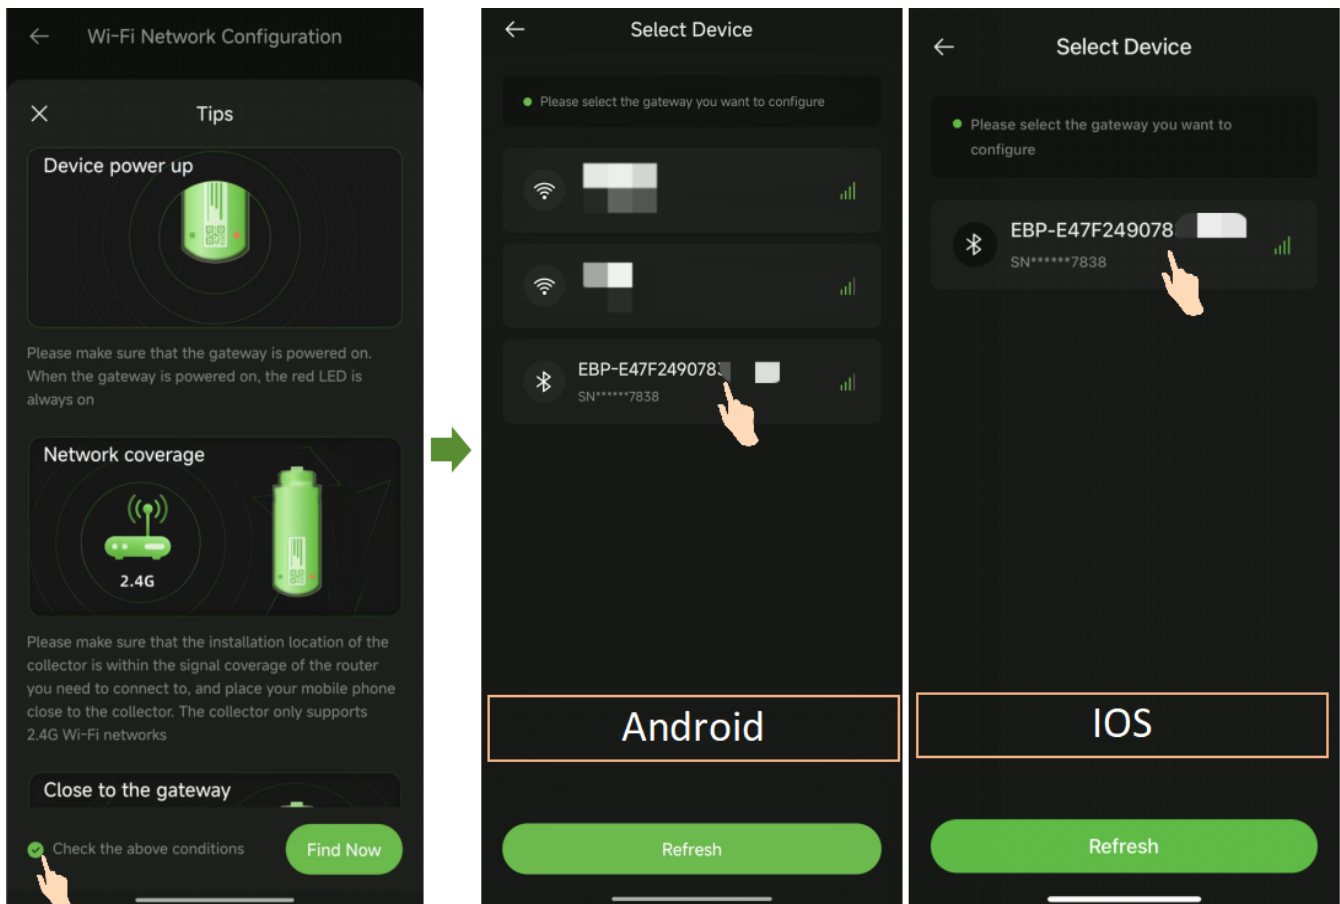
Wi-Fi Network Configuration

Tips

Device power up

Please make sure that the gateway is powered on. When the gateway is powered on, the red LED is always on

Network coverage

2.4G

Please make sure that the installation location of the collector is within the signal coverage of the router you need to connect to, and place your mobile phone close to the collector. The collector only supports 2.4G Wi-Fi networks

Close to the gateway

Check the above conditions

Find Now

Select Device

Please select the gateway you want to configure

EBP-E47F249078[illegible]

SN******7838

Android

Refresh

Select Device

Please select the gateway you want to configure

EBP-E47F249078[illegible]

SN******7838

IOS

Refresh